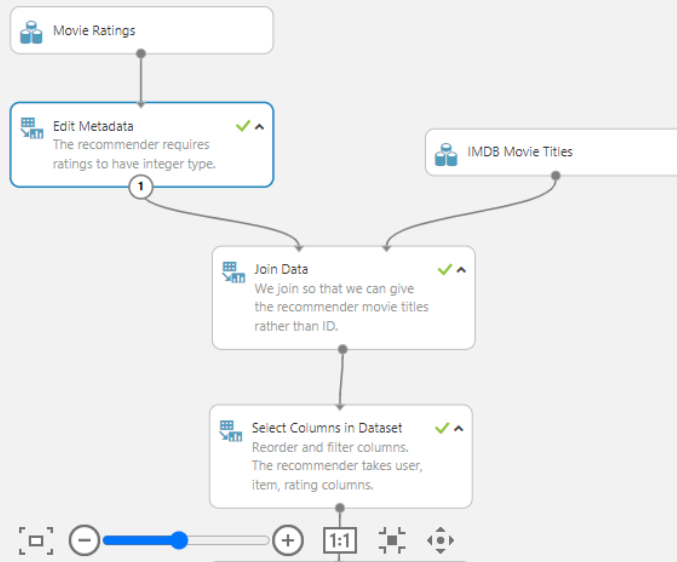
Movie Ratings

Edit Metadata
The recommender requires ratings to have integer type.

1

IMDB Movie Titles

Join Data
We join so that we can give the recommender movie titles rather than ID.

Select Columns in Dataset
Reorder and filter columns. The recommender takes user, item, rating columns.

1:1